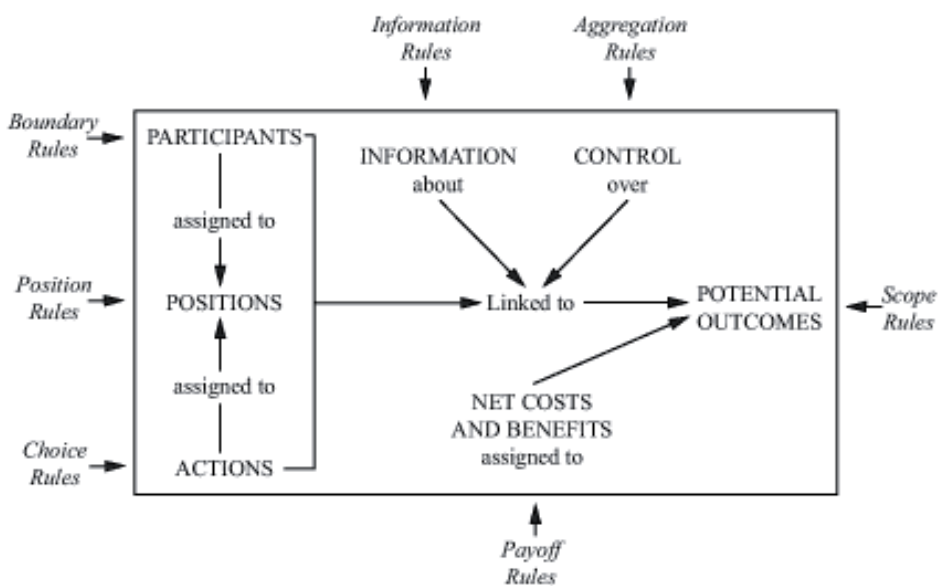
Information Rules

Aggregation Rules

Boundary Rules

PARTICIPANTS

assigned to

Position Rules

POSITIONS

assigned to

Choice Rules

ACTIONS

INFORMATION about

CONTROL over

Linked to

POTENTIAL OUTCOMES

Scope Rules

NET COSTS AND BENEFITS assigned to

Payoff Rules